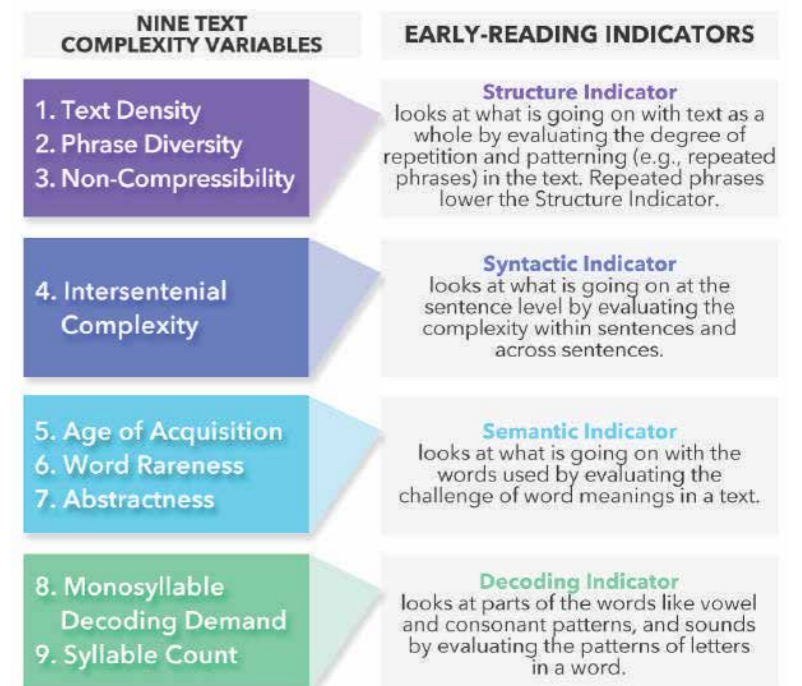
NINE TEXT COMPLEXITY VARIABLES

EARLY-READING INDICATORS

1. Text Density
2. Phrase Diversity
3. Non-Compressibility

Structure Indicator
looks at what is going on with text as a whole by evaluating the degree of repetition and patterning (e.g., repeated phrases) in the text. Repeated phrases lower the Structure Indicator.

4. Intersentenial Complexity

Syntactic Indicator
looks at what is going on at the sentence level by evaluating the complexity within sentences and across sentences.

5. Age of Acquisition
6. Word Rareness
7. Abstractness

Semantic Indicator
looks at what is going on with the words used by evaluating the challenge of word meanings in a text.

8. Monosyllable Decoding Demand
9. Syllable Count

Decoding Indicator
looks at parts of the words like vowel and consonant patterns, and sounds by evaluating the patterns of letters in a word.